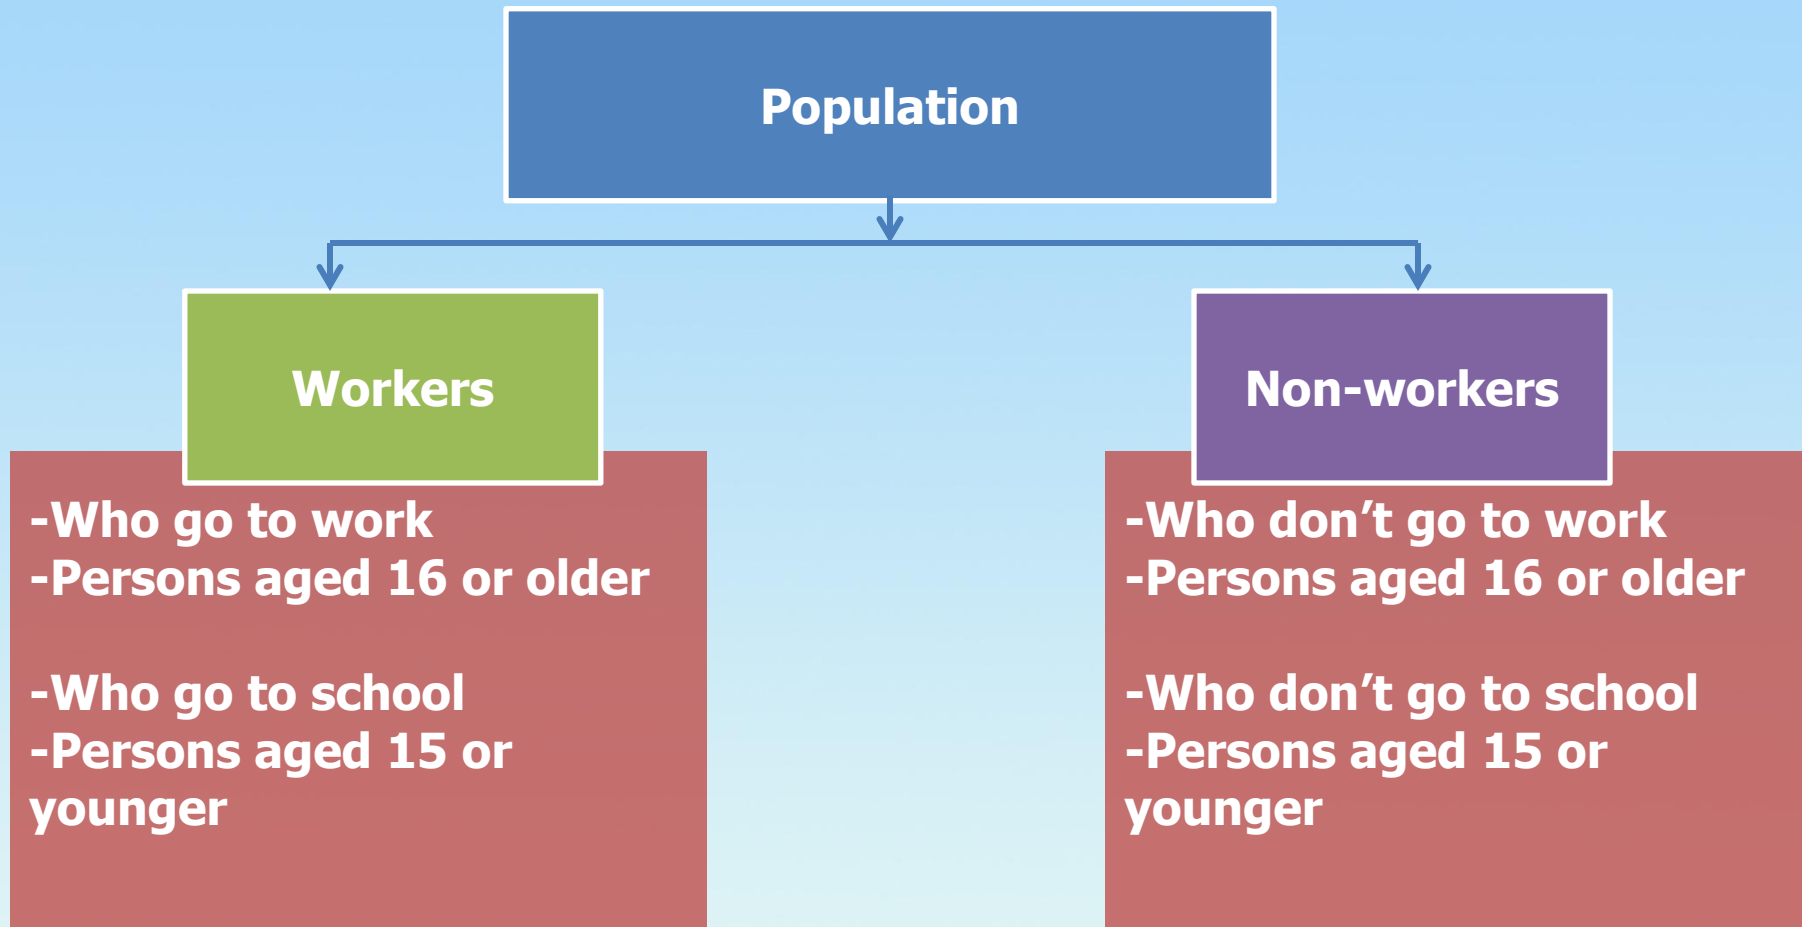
Population

Workers

-Who go to work
-Persons aged 16 or older

-Who go to school
-Persons aged 15 or younger

Non-workers

-Who don’t go to work
-Persons aged 16 or older

-Who don’t go to school
-Persons aged 15 or younger